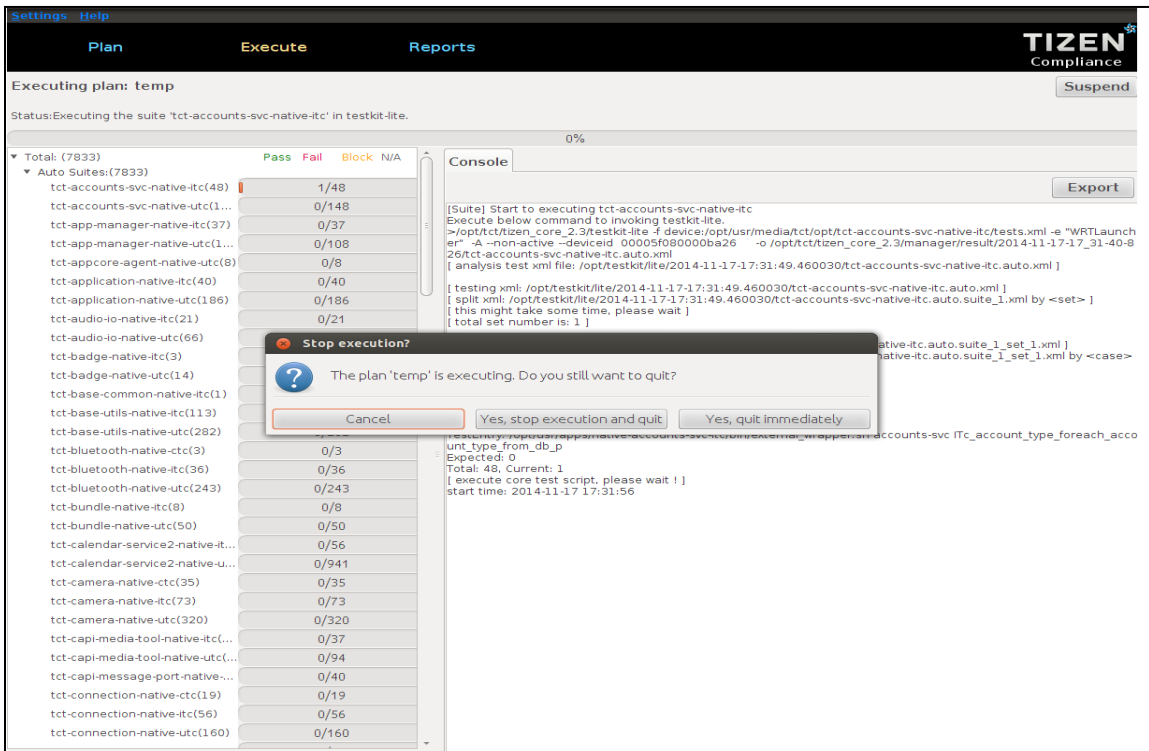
Settings Help

Plan Execute Reports

TIZEN Compliance

Executing plan: temp

Suspend

Status:Executing the suite 'tct-accounts-svc-native-itc' in testkit-lite.

0%

▾ Total: (7833) Pass Fail Block N/A
▾ Auto Suites:(7833)

| | |
|---|---|
| tct-accounts-svc-native-itc(48) | 1/48 |
| tct-accounts-svc-native-utc(1... | 0/148 |
| tct-app-manager-native-itc(37) | 0/37 |
| tct-app-manager-native-utc(1... | 0/108 |
| tct-appcore-agent-native-utc(8) | 0/8 |
| tct-application-native-itc(40) | 0/40 |
| tct-application-native-utc(186) | 0/186 |
| tct-audio-io-native-itc(21) | 0/21 |
| tct-audio-io-native-utc(66) | |
| tct-badge-native-itc(3) | |
| tct-badge-native-utc(14) | |
| tct-base-common-native-itc(1) | |
| tct-base-utils-native-itc(113) | |
| tct-base-utils-native-utc(282) | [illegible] |
| tct-bluetooth-native-ctc(3) | 0/3 |
| tct-bluetooth-native-itc(36) | 0/36 |
| tct-bluetooth-native-utc(243) | 0/243 |
| tct-bundle-native-itc(8) | 0/8 |
| tct-bundle-native-utc(50) | 0/50 |
| tct-calendar-service2-native-it... | 0/56 |
| tct-calendar-service2-native-u... | 0/941 |
| tct-camera-native-ctc(35) | 0/35 |
| tct-camera-native-itc(73) | 0/73 |
| tct-camera-native-utc(320) | 0/320 |
| tct-capi-media-tool-native-itc(... | 0/37 |
| tct-capi-media-tool-native-utc(... | 0/94 |
| tct-capi-message-port-native-... | 0/40 |
| tct-connection-native-ctc(19) | 0/19 |
| tct-connection-native-itc(56) | 0/56 |
| tct-connection-native-utc(160) | 0/160 |

Console

Export

[Suite] Start to executing tct-accounts-svc-native-itc
Execute below command to invoking testkit-lite.
>/opt/tct/tizen_core_2.3/testkit-lite -f device:/opt/usr/media/tct/opt/tct-accounts-svc-native-itc/tests.xml -e "WRTLauncher" -A --non-active --deviceid 00005f080000ba26 -o /opt/tct/tizen_core_2.3/manager/result/2014-11-17-17_31-40-826/tct-accounts-svc-native-itc.auto.xml
[ analysis test xml file: /opt/testkit/lite/2014-11-17-17:31:49.460030/tct-accounts-svc-native-itc.auto.xml ]

[ testing xml: /opt/testkit/lite/2014-11-17-17:31:49.460030/tct-accounts-svc-native-itc.auto.xml ]
[ split xml: /opt/testkit/lite/2014-11-17-17:31:49.460030/tct-accounts-svc-native-itc.auto.suite_1.xml by <set> ]
[ this might take some time, please wait ]
[ total set number is: 1 ]
ative-itc.auto.suite_1_set_1.xml ]
ative-itc.auto.suite_1_set_1.xml by <case>
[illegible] accounts-svc ITc_account_type_foreach_account_type_from_db_p
Expected: 0
Total: 48, Current: 1
[ execute core test script, please wait ! ]
start time: 2014-11-17 17:31:56

Stop execution?

The plan 'temp' is executing. Do you still want to quit?

Cancel Yes, stop execution and quit Yes, quit immediately